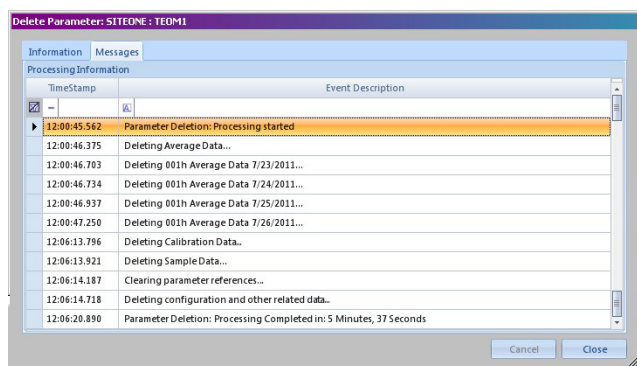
Delete Parameter: SITEONE : TEOM1

Information | Messages

Processing Information

| TimeStamp | Event Description |
|---|---|
| 12:00:45.562 | Parameter Deletion: Processing started |
| 12:00:46.375 | Deleting Average Data... |
| 12:00:46.703 | Deleting 001h Average Data 7/23/2011... |
| 12:00:46.734 | Deleting 001h Average Data 7/24/2011... |
| 12:00:46.937 | Deleting 001h Average Data 7/25/2011... |
| 12:00:47.250 | Deleting 001h Average Data 7/26/2011... |
| 12:06:13.796 | Deleting Calibration Data.. |
| 12:06:13.921 | Deleting Sample Data... |
| 12:06:14.187 | Clearing parameter references... |
| 12:06:14.718 | Deleting configuration and other related data.. |
| 12:06:20.890 | Parameter Deletion: Processing Completed in: 5 Minutes, 37 Seconds |

Cancel | Close